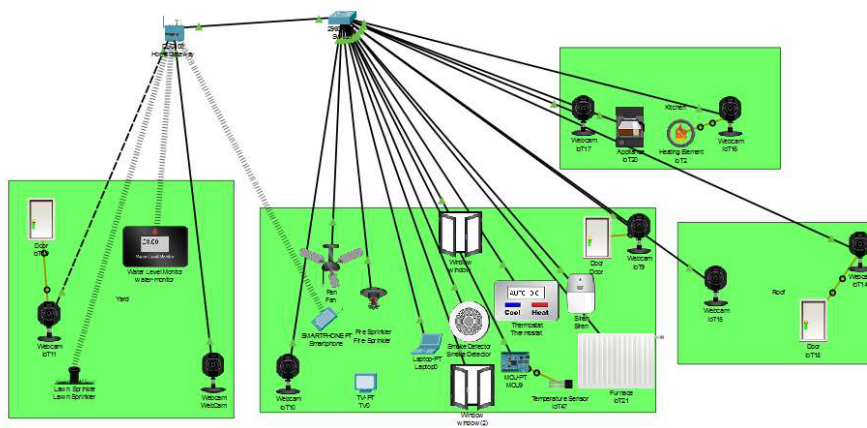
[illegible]
Home Gateway

2960
Switch

Door
IoT3

Water Level Monitor
water-monitor

Yard

Webcam
IoT11

Lawn Sprinkler
Lawn Sprinkler

Webcam
Webcam

Kitchen

Webcam
IoT17

Appliance
IoT20

Heating Element
IoT2

Webcam
IoT16

Fan
Fan

SMARTPHONE-PT
Smartphone

Fire Sprinkler
Fire Sprinkler

Window
window

Door
Door

Webcam
IoT9

AUTO
Cool
Heat

Thermostat
Thermostat

Siren
Siren

Smoke Detector
Smoke Detector

Laptop-PT
Laptop0

MCU-PT
MCU0

Temperature Sensor
IoT47

Furnace
IoT21

Webcam
IoT10

TV-PT
TV0

Window
window (2)

Roof

Webcam
IoT15

Door
IoT18

Webcam
IoT14